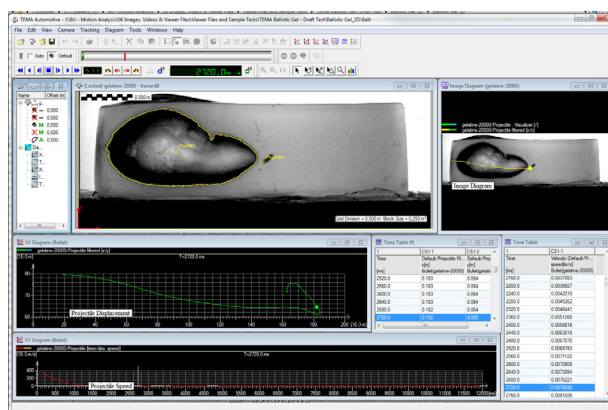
TEMA Automotive - J:\BU - Motion Analysis\06 Images, Videos & Viewer Files\Viewer Files and Sample Tests\TEMA Ballistic Gel - Draft Test\Ballistic Gel_20\Ball

File Edit View Camera Tracking Diagram Tools Windows Help

Auto Default

2720.0 ms

Name Offset (m)
X 0.000
Y 0.000
X 0.000
Y 0.000

(Locked) gelatine-20000 - frame 68

Grid Division = 0.500 m Block Size = 0.250 m

Image Diagram (gelatine-20000)

gelatine-20000/Projectile Visualizer [/]
gelatine-20000/Projectile filtered [x/y]

Image Diagram

XY Diagram (Bullet)

gelatine-20000/Projectile filtered [x/y]

T=2720.0 ms

Projectile Displacement

XT Diagram (Bullet)

gelatine-20000/Projectile [time/abs. speed]

T=2720.0 ms

Projectile Speed

Time Table #1

| Time | Default/Projectile Fil... x[m] Bullet(gelatine-20000) | Default/Pro y[m] Bullet(gelatin |
|---|---|---|
| [ms] | | |
| 2520.0 | 0.183 | 0.064 |
| 2560.0 | 0.183 | 0.064 |
| 2600.0 | 0.183 | 0.064 |
| 2640.0 | 0.183 | 0.064 |
| 2680.0 | 0.182 | 0.064 |
| 2720.0 | 0.182 | 0.065 |

Time Table

| Time | Velocity (Default/Pr... speed[m/s] Bullet(gelatine-20000) |
|---|---|
| [ms] | |
| 2100.0 | 0.0037883 |
| 2200.0 | 0.0039927 |
| 2240.0 | 0.0042019 |
| 2280.0 | 0.0045252 |
| 2320.0 | 0.0048441 |
| 2360.0 | 0.0051268 |
| 2400.0 | 0.0058816 |
| 2440.0 | 0.0063018 |
| 2480.0 | 0.0067070 |
| 2520.0 | 0.0069783 |
| 2560.0 | 0.0071122 |
| 2600.0 | 0.0070808 |
| 2640.0 | 0.0070894 |
| 2680.0 | 0.0075221 |
| 2720.0 | 0.0076249 |
| 2760.0 | 0.0081026 |